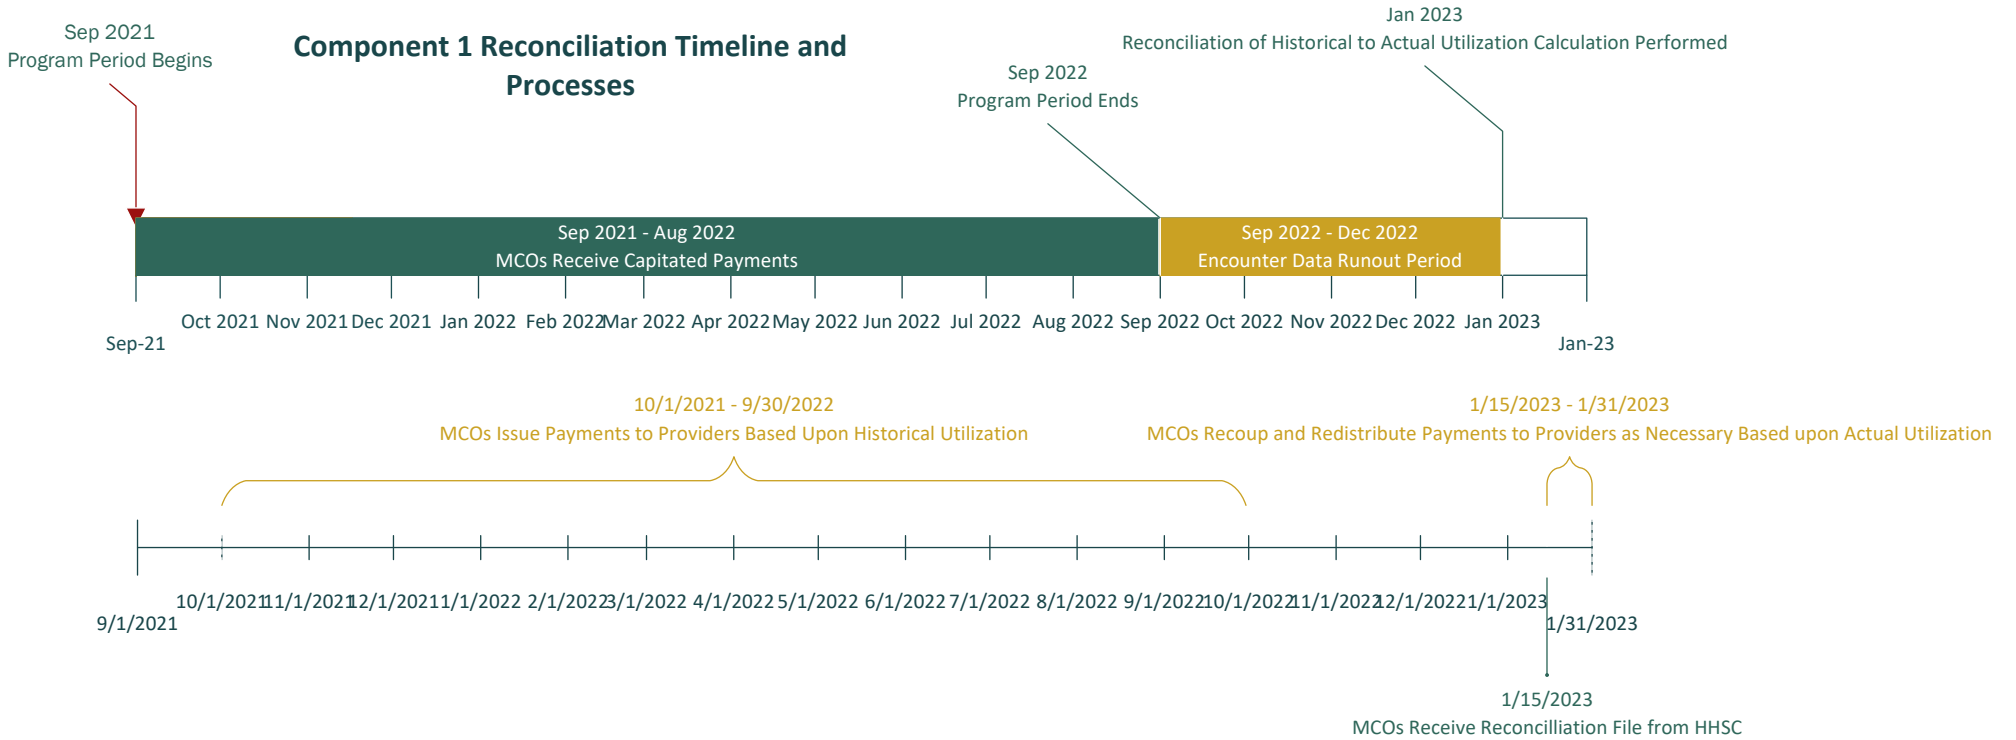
Sep 2021
Program Period Begins

Component 1 Reconciliation Timeline and Processes

Sep 2022
Program Period Ends

Jan 2023
Reconciliation of Historical to Actual Utilization Calculation Performed

Sep 2021 - Aug 2022
MCOs Receive Capitated Payments

Sep 2022 - Dec 2022
Encounter Data Runout Period

Sep-21 Oct 2021 Nov 2021 Dec 2021 Jan 2022 Feb 2022 Mar 2022 Apr 2022 May 2022 Jun 2022 Jul 2022 Aug 2022 Sep 2022 Oct 2022 Nov 2022 Dec 2022 Jan 2023 Jan-23

10/1/2021 - 9/30/2022
MCOs Issue Payments to Providers Based Upon Historical Utilization

1/15/2023 - 1/31/2023
MCOs Recoup and Redistribute Payments to Providers as Necessary Based upon Actual Utilization

9/1/2021 10/1/2021 11/1/2021 12/1/2021 1/1/2022 2/1/2022 3/1/2022 4/1/2022 5/1/2022 6/1/2022 7/1/2022 8/1/2022 9/1/2022 10/1/2022 11/1/2022 12/1/2022 1/1/2023 1/31/2023

1/15/2023
MCOs Receive Reconcilliation File from HHSC